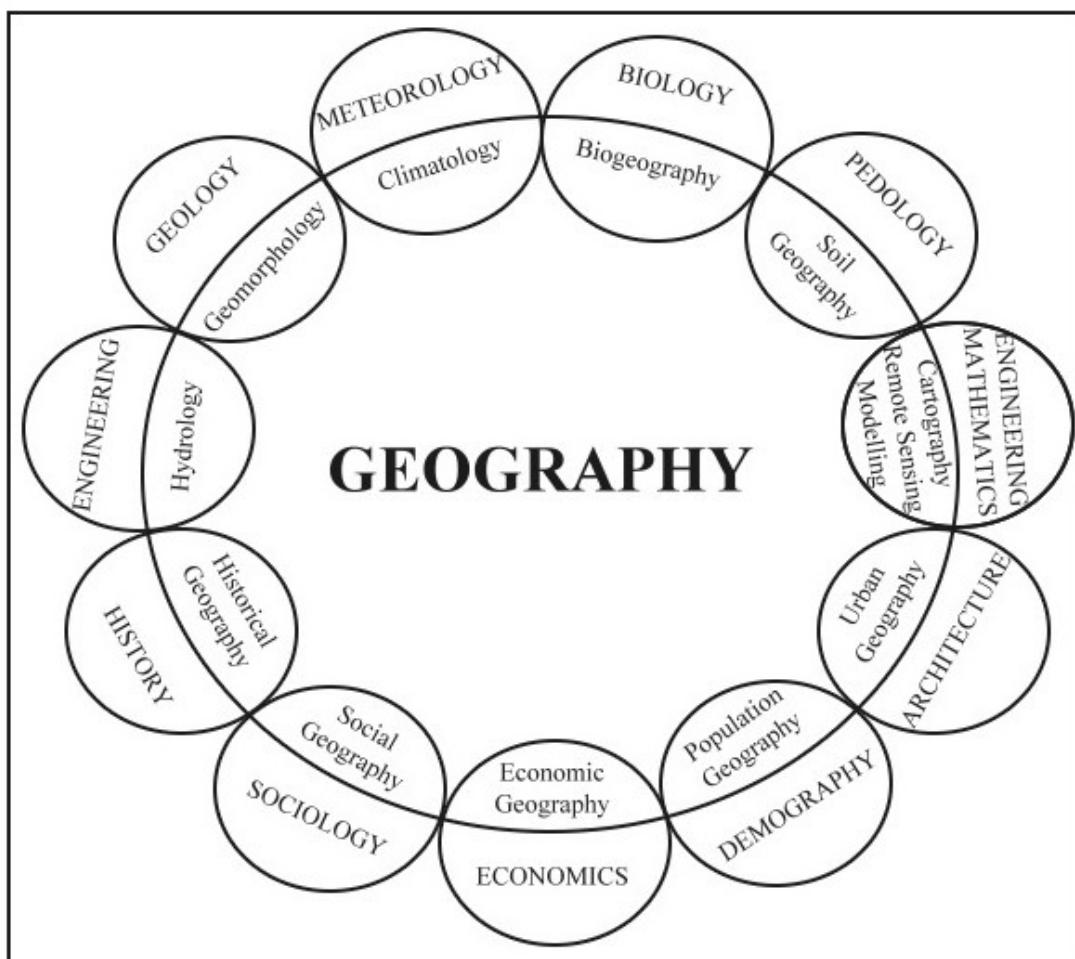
METEOROLOGY
Climatology
BIOLOGY
Biogeography
PEDOLOGY
Soil Geography
GEOLOGY
Geomorphology
ENGINEERING MATHEMATICS
Cartography Remote Sensing Modelling
ENGINEERING
Hydrology
GEOGRAPHY
HISTORY
Historical Geography
Urban Geography
ARCHITECTURE
Social Geography
SOCIOLOGY
Economic Geography
ECONOMICS
Population Geography
DEMOGRAPHY